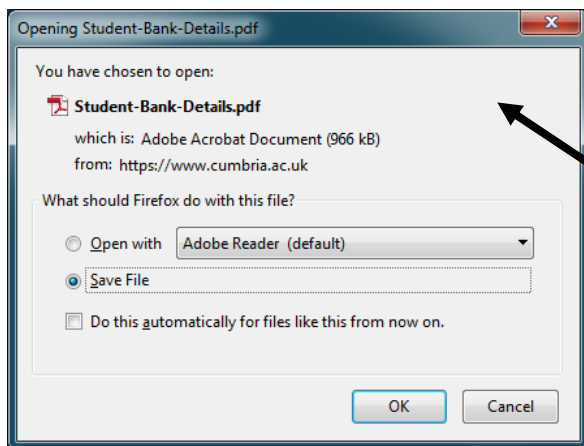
Opening Student-Bank-Details.pdf

You have chosen to open:

Student-Bank-Details.pdf

which is: Adobe Acrobat Document (966 kB)

from: https://www.cumbria.ac.uk

What should Firefox do with this file?

Open with Adobe Reader (default)

Save File

Do this automatically for files like this from now on.

OK Cancel